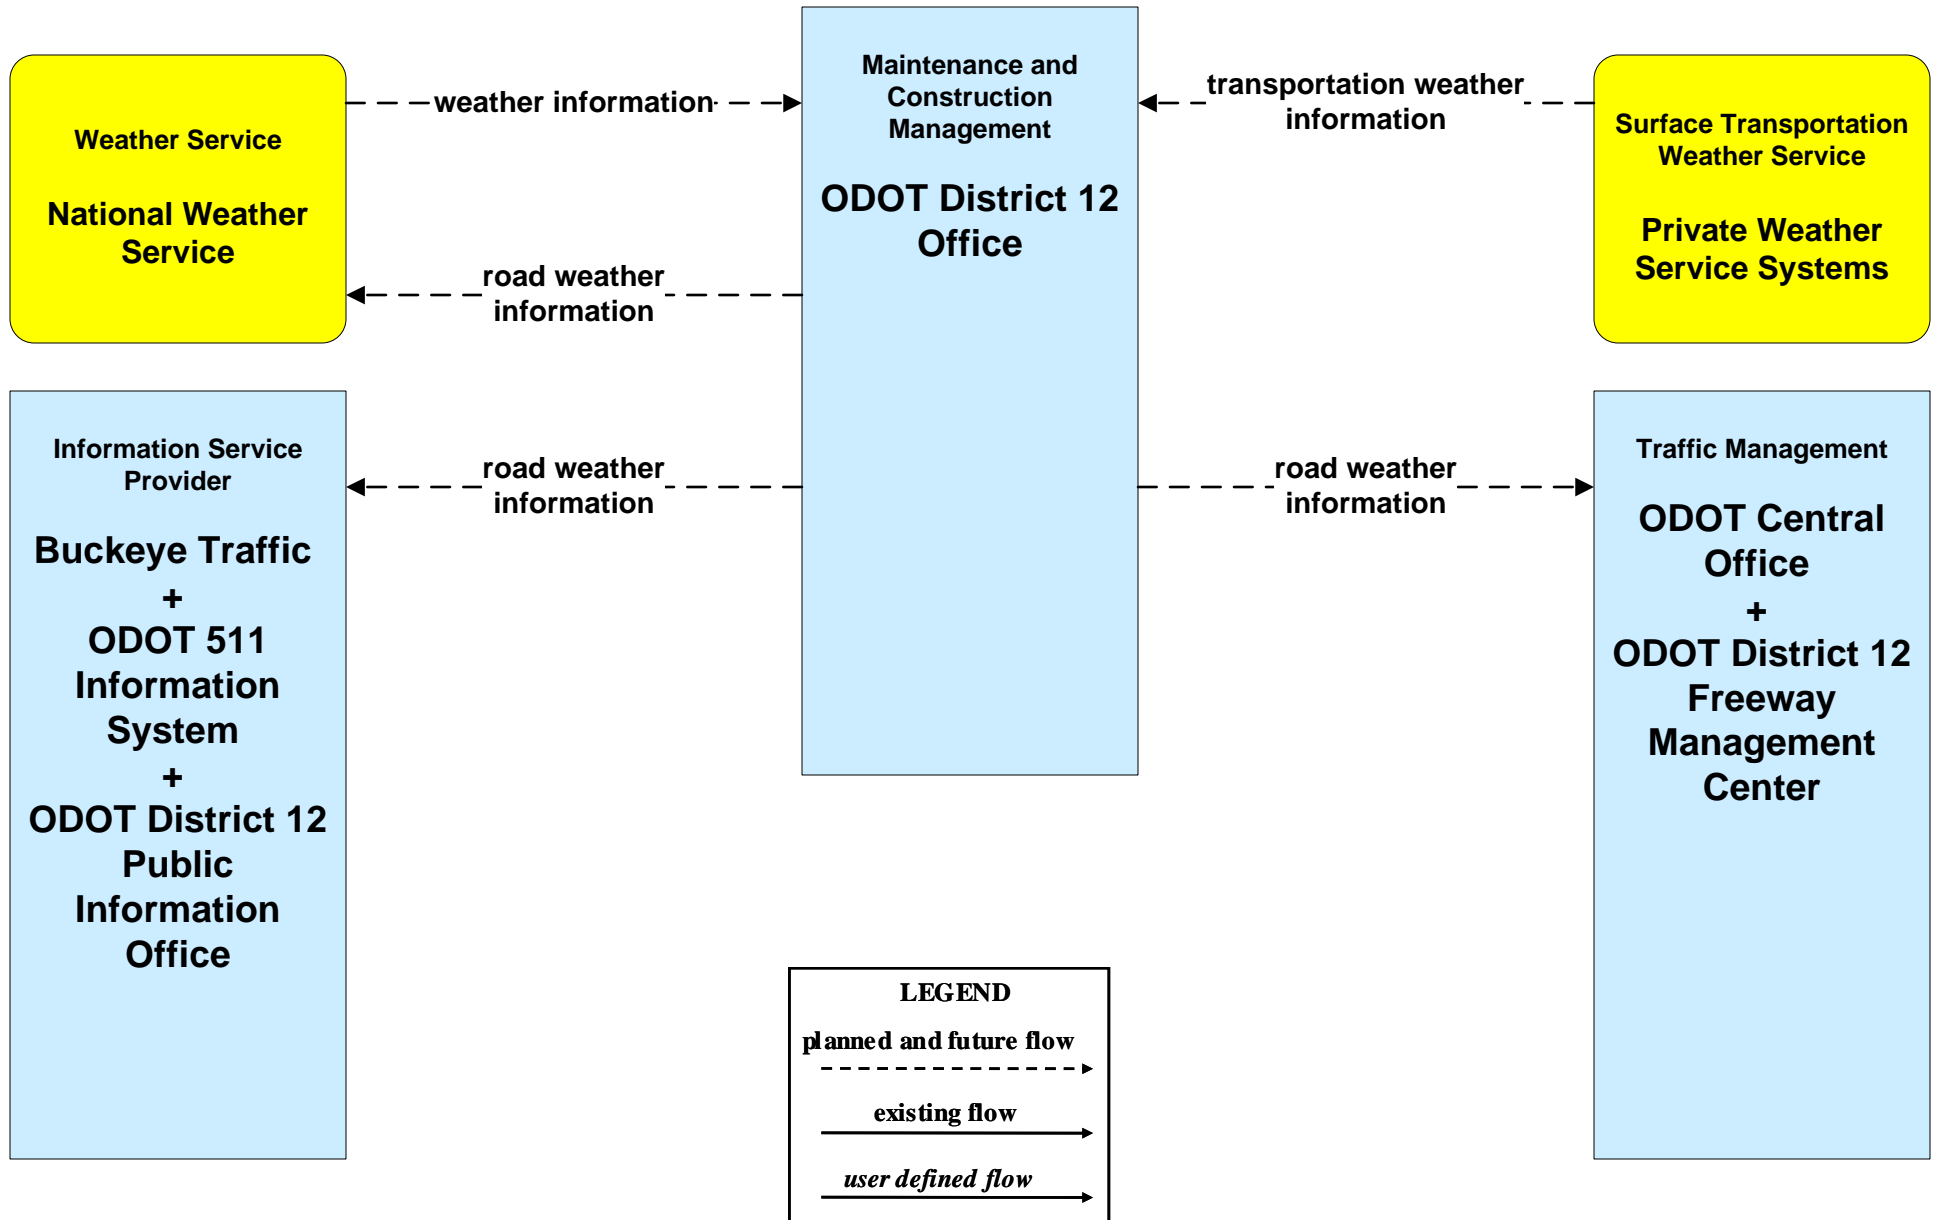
Weather Service

National Weather Service

weather information

road weather information

Maintenance and Construction Management

ODOT District 12 Office

transportation weather information

Surface Transportation Weather Service

Private Weather Service Systems

Information Service Provider

Buckeye Traffic
+
ODOT 511 Information System
+
ODOT District 12 Public Information Office

road weather information

road weather information

Traffic Management

ODOT Central Office
+
ODOT District 12 Freeway Management Center

LEGEND

planned and future flow

existing flow

*user defined flow*